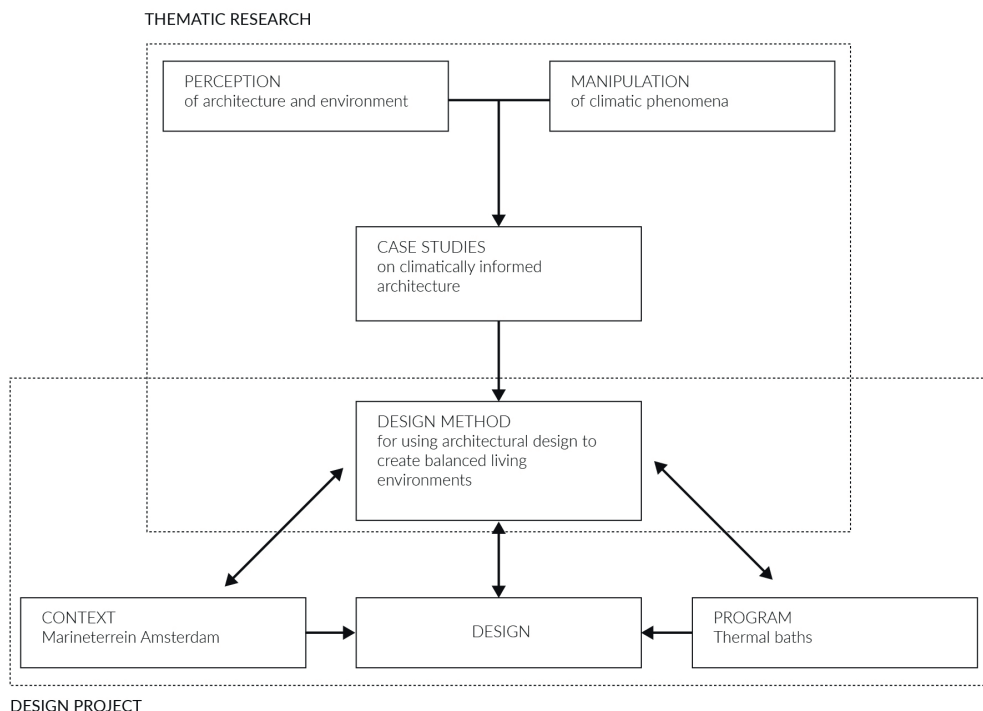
THEMATIC RESEARCH

PERCEPTION
of architecture and environment

MANIPULATION
of climatic phenomena

CASE STUDIES
on climatically informed architecture

DESIGN METHOD
for using architectural design to create balanced living environments

CONTEXT
Marineterrein Amsterdam

DESIGN

PROGRAM
Thermal baths

DESIGN PROJECT